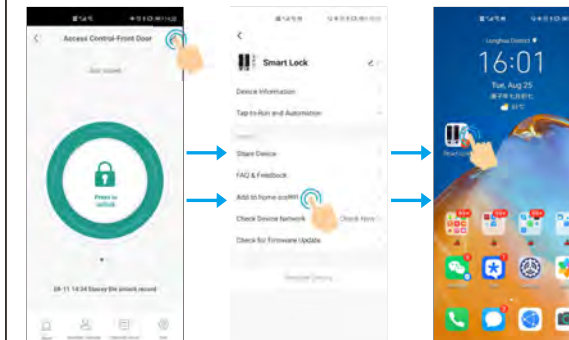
Access Control-Front Door

Not locked

Press to unlock

28-11 14:34 Stacey Bie unlock record

Smart Lock

Device Information

Tap-to-Run and Automation

Share Device

FAQ & Feedback

Add to home screen

Check Device Network

Check Now

Check for Firmware Update

Remove Device

Longhua District

16:01

Tue, Aug 25